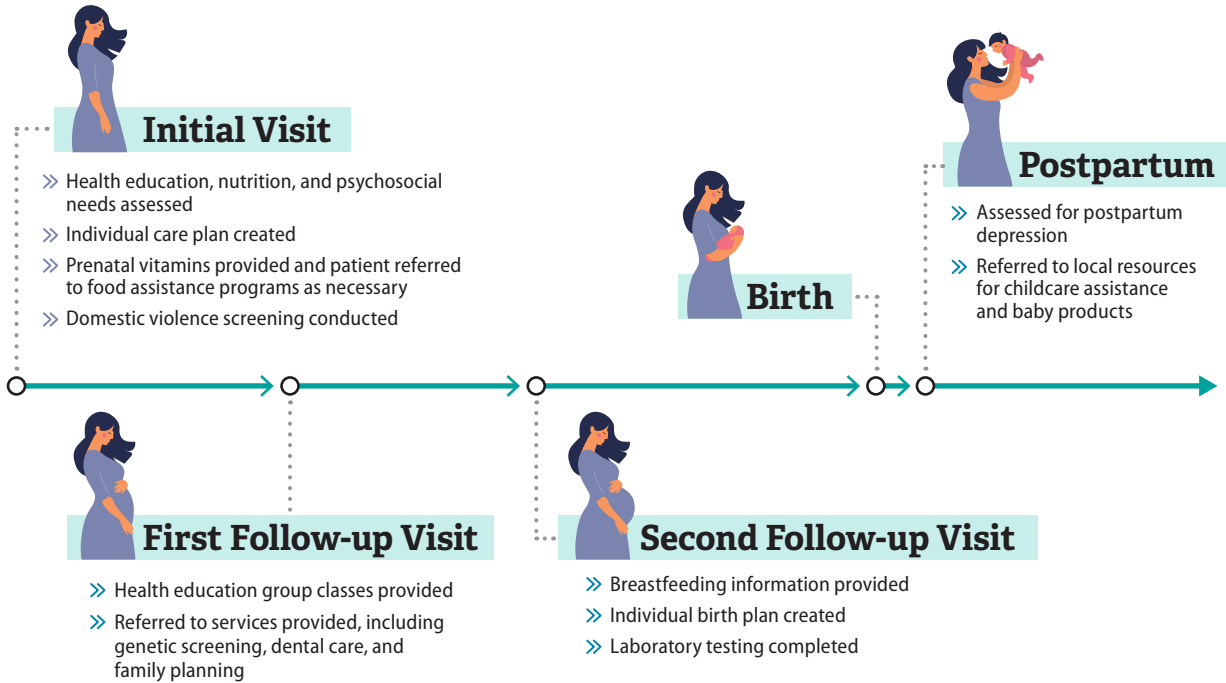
Initial Visit

» Health education, nutrition, and psychosocial needs assessed

» Individual care plan created

» Prenatal vitamins provided and patient referred to food assistance programs as necessary

» Domestic violence screening conducted

Birth

Postpartum

» Assessed for postpartum depression

» Referred to local resources for childcare assistance and baby products

First Follow-up Visit

» Health education group classes provided

» Referred to services provided, including genetic screening, dental care, and family planning

Second Follow-up Visit

» Breastfeeding information provided

» Individual birth plan created

» Laboratory testing completed